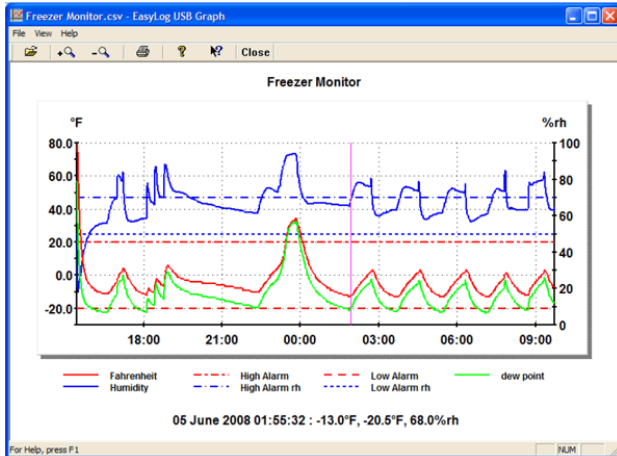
Freezer Monitor.csv - EasyLog USB Graph

File View Help

Close

Freezer Monitor

°F

%rh

80.0
60.0
40.0
20.0
0.0
-20.0

100
80
60
40
20
0

18:00
21:00
00:00
03:00
06:00
09:00

Fahrenheit
Humidity
High Alarm
High Alarm rh
Low Alarm
Low Alarm rh
dew point

05 June 2008 01:55:32 : -13.0°F, -20.5°F, 68.0%rh

For Help, press F1

NUM